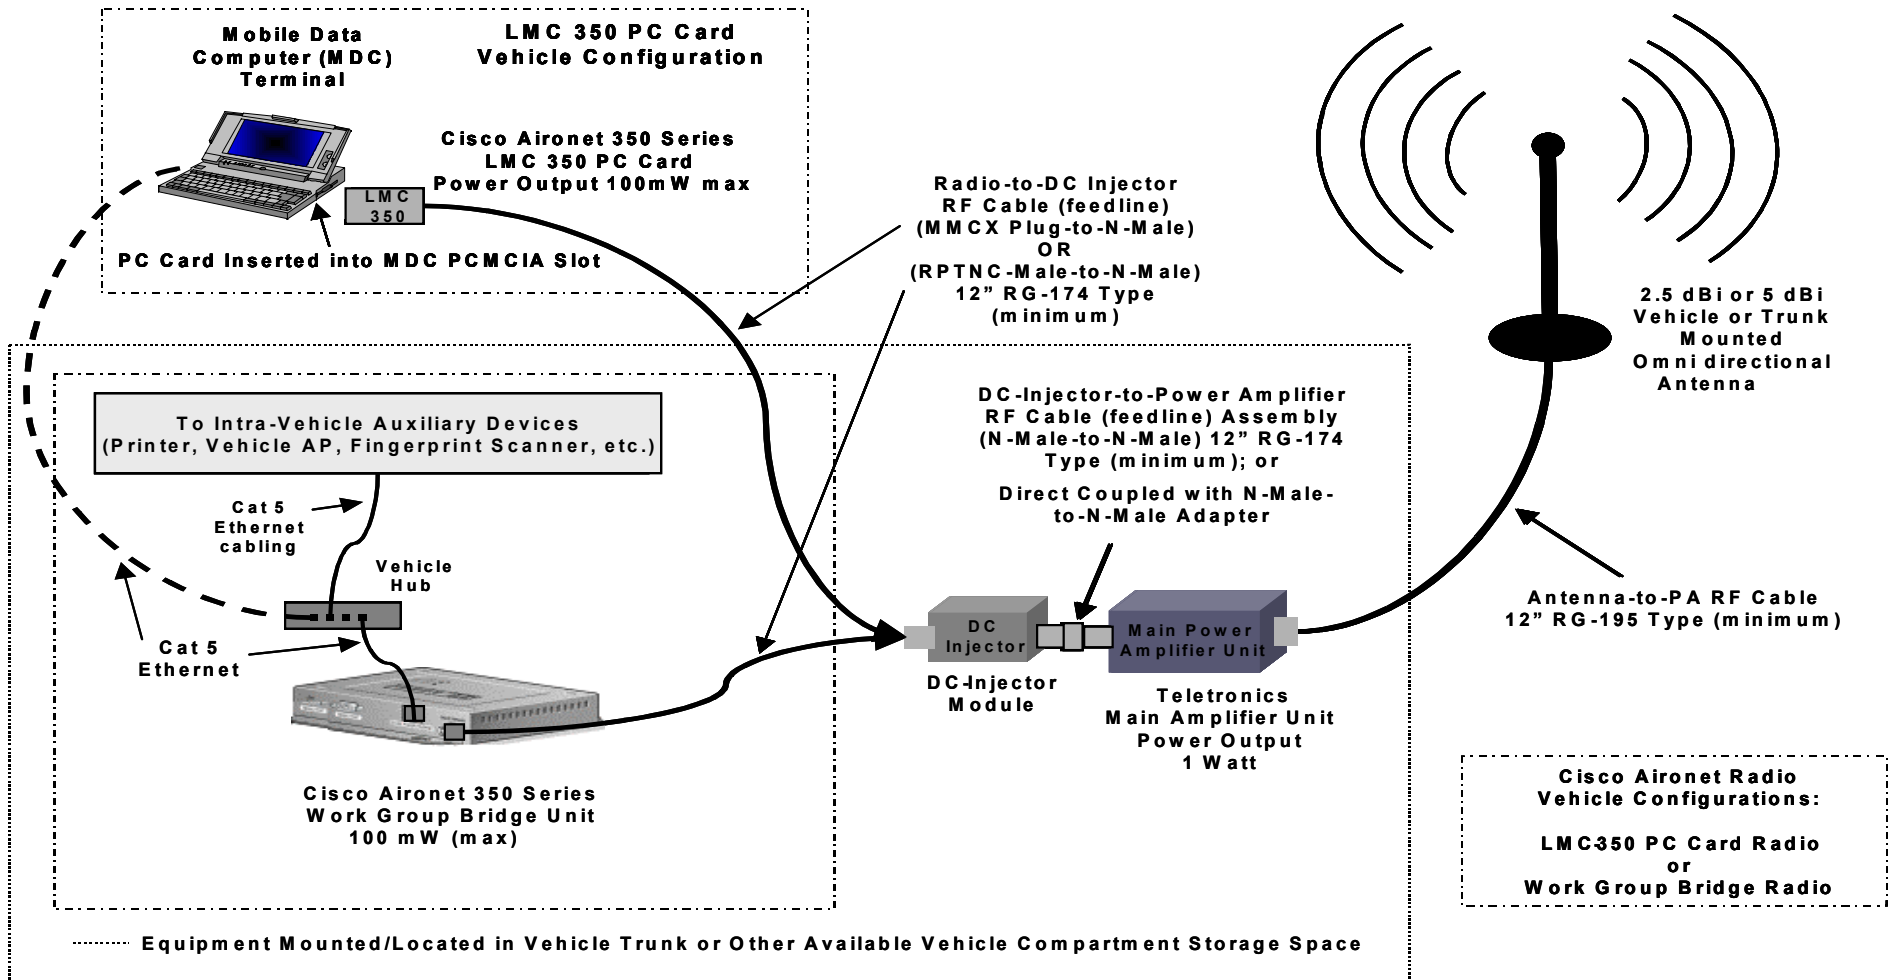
Mobile Data Computer (MDC) Terminal

LMC 350 PC Card Vehicle Configuration

Cisco Aironet 350 Series LMC 350 PC Card Power Output 100mW max

LMC 350

PC Card Inserted into MDC PCMCIA Slot

Radio-to-DC Injector RF Cable (feedline) (MMCX Plug-to-N-Male) OR (RPTNC-Male-to-N-Male) 12” RG-174 Type (minimum)

2.5 dBi or 5 dBi Vehicle or Trunk Mounted Omni directional Antenna

To Intra-Vehicle Auxiliary Devices (Printer, Vehicle AP, Fingerprint Scanner, etc.)

DC-Injector-to-Power Amplifier RF Cable (feedline) Assembly (N-Male-to-N-Male) 12” RG-174 Type (minimum); or

Direct Coupled with N-Male-to-N-Male Adapter

Cat 5 Ethernet cabling

Vehicle Hub

Cat 5 Ethernet

DC Injector

Main Power Amplifier Unit

Antenna-to-PA RF Cable 12” RG-195 Type (minimum)

DC-Injector Module

Teletronics Main Amplifier Unit Power Output 1 Watt

Cisco Aironet 350 Series Work Group Bridge Unit 100 mW (max)

Cisco Aironet Radio Vehicle Configurations:

LMC350 PC Card Radio or Work Group Bridge Radio

Equipment Mounted/Located in Vehicle Trunk or Other Available Vehicle Compartment Storage Space